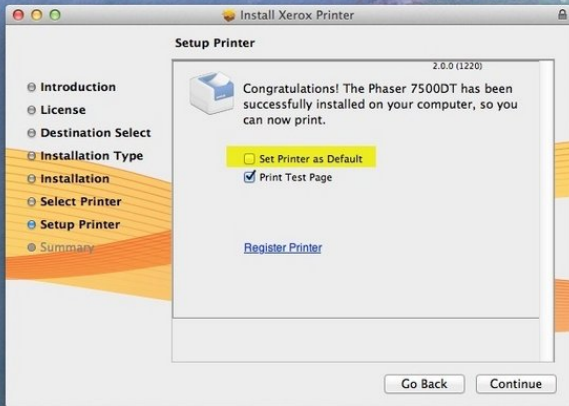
Install Xerox Printer

Setup Printer

2.0.0 (1220)

Introduction
License
Destination Select
Installation Type
Installation
Select Printer
Setup Printer
Summary

Congratulations! The Phaser 7500DT has been successfully installed on your computer, so you can now print.

Set Printer as Default
Print Test Page

Register Printer

Go Back
Continue